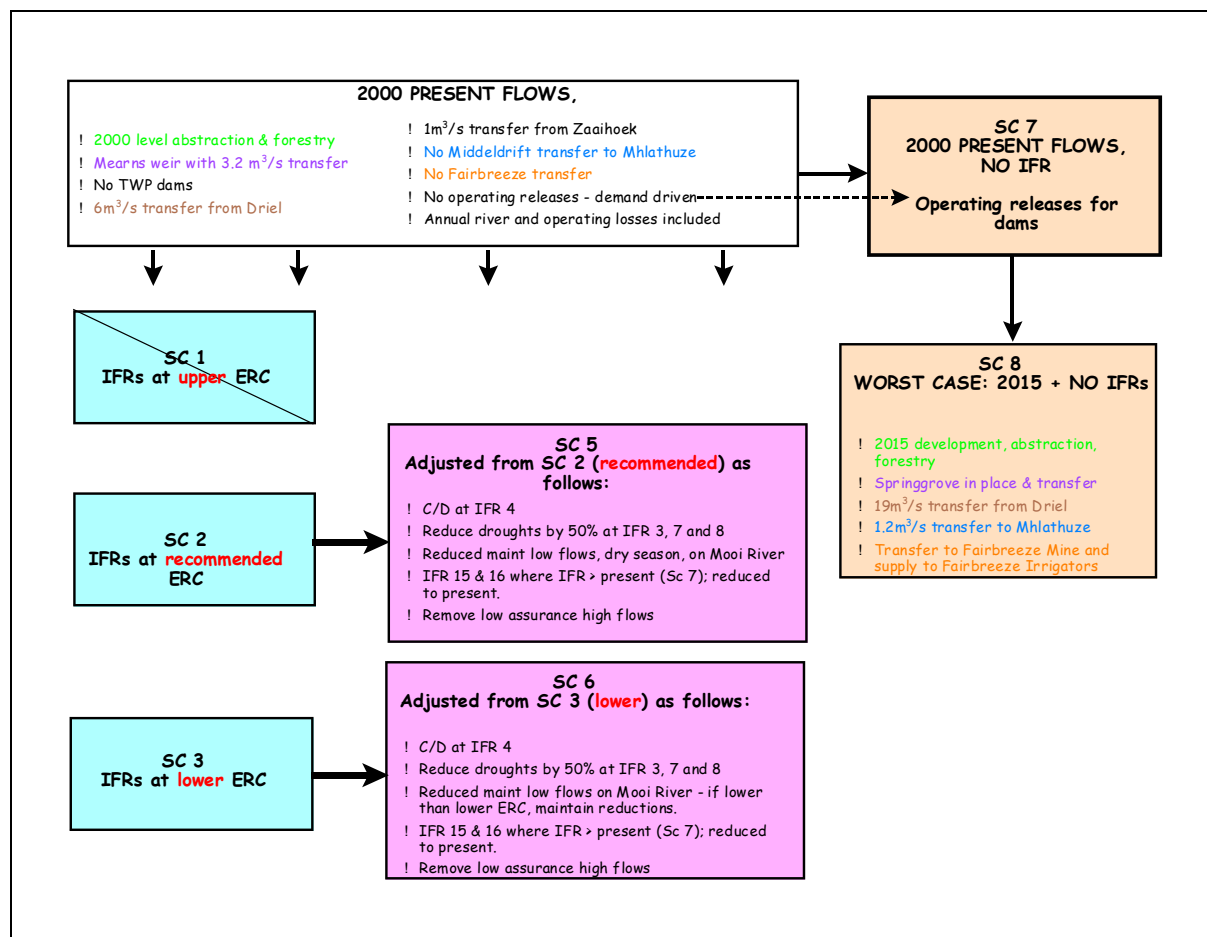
2000 PRESENT FLOWS,

! 2000 level abstraction & forestry
! Mearns weir with 3.2 $m^3$/s transfer
! No TWP dams
! 6$m^3$/s transfer from Driel

! 1$m^3$/s transfer from Zaaihoek
! No Middeldrift transfer to Mhlathuze
! No Fairbreeze transfer
! No operating releases - demand driven
! Annual river and operating losses included

SC 7
2000 PRESENT FLOWS, NO IFR

Operating releases for dams

SC 1
IFRs at upper ERC

SC 8
WORST CASE: 2015 + NO IFRs

! 2015 development, abstraction, forestry
! Springgrove in place & transfer
! 19$m^3$/s transfer from Driel
! 1.2$m^3$/s transfer to Mhlathuze
! Transfer to Fairbreeze Mine and supply to Fairbreeze Irrigators

SC 2
IFRs at recommended ERC

SC 5
Adjusted from SC 2 (recommended) as follows:

! C/D at IFR 4
! Reduce droughts by 50% at IFR 3, 7 and 8
! Reduced maint low flows, dry season, on Mooi River
! IFR 15 & 16 where IFR > present (Sc 7); reduced to present.
! Remove low assurance high flows

SC 3
IFRs at lower ERC

SC 6
Adjusted from SC 3 (lower) as follows:

! C/D at IFR 4
! Reduce droughts by 50% at IFR 3, 7 and 8
! Reduced maint low flows on Mooi River - if lower than lower ERC, maintain reductions.
! IFR 15 & 16 where IFR > present (Sc 7); reduced to present.
! Remove low assurance high flows